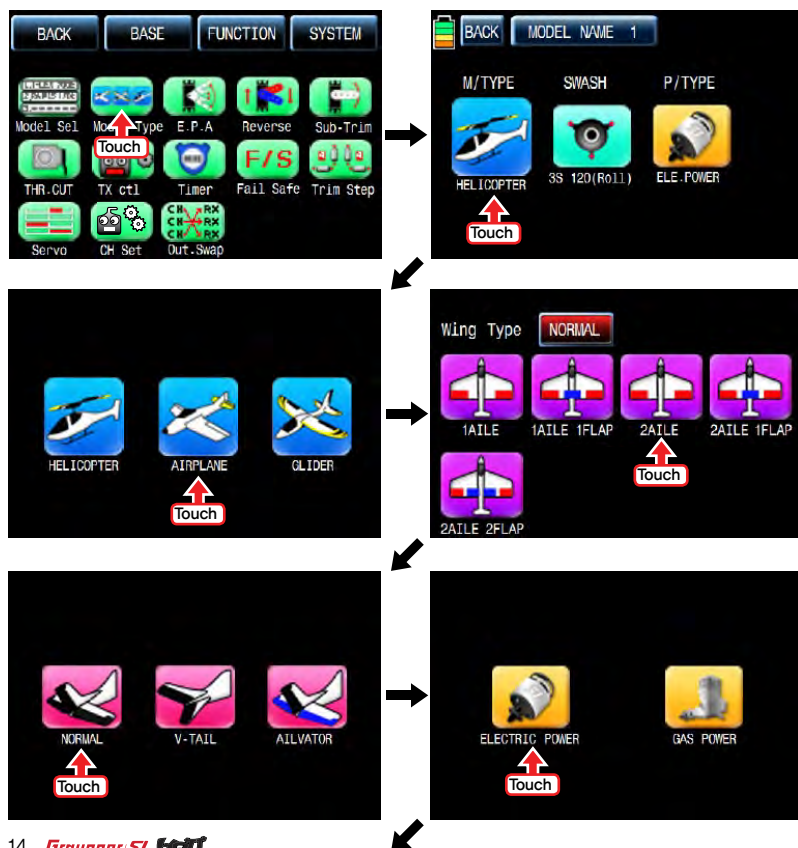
BACK BASE FUNCTION SYSTEM

Model Sel Model Type E.P.A Reverse Sub-Trim
Touch
THR.CUT TX ctl Timer Fail Safe Trim Step
F/S
Servo CH Set Out.Swap

BACK MODEL NAME 1

M/TYPE SWASH P/TYPE

HELICOPTER 3S 120(Roll) ELE.POWER

Touch

HELICOPTER AIRPLANE GLIDER

Touch

Wing Type NORMAL

1AILE 1AILE 1FLAP 2AILE 2AILE 1FLAP

Touch

2AILE 2FLAP

NORMAL V-TAIL AILVATOR

Touch

ELECTRIC POWER GAS POWER

Touch

14 Graupner/SJ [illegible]